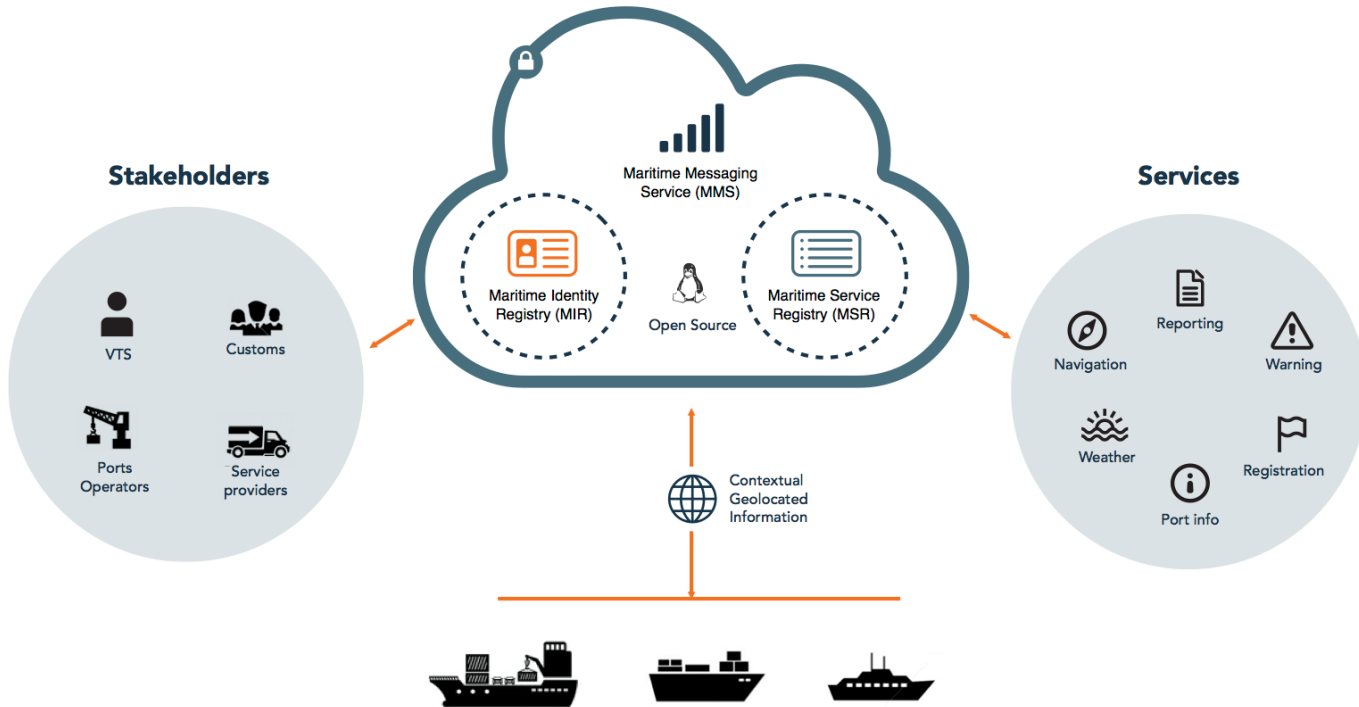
Stakeholders

VTS

Customs

Ports Operators

Service providers

Maritime Messaging Service (MMS)

Maritime Identity Registry (MIR)

Open Source

Maritime Service Registry (MSR)

Contextual Geolocated Information

Services

Reporting

Navigation

Warning

Weather

Registration

Port info